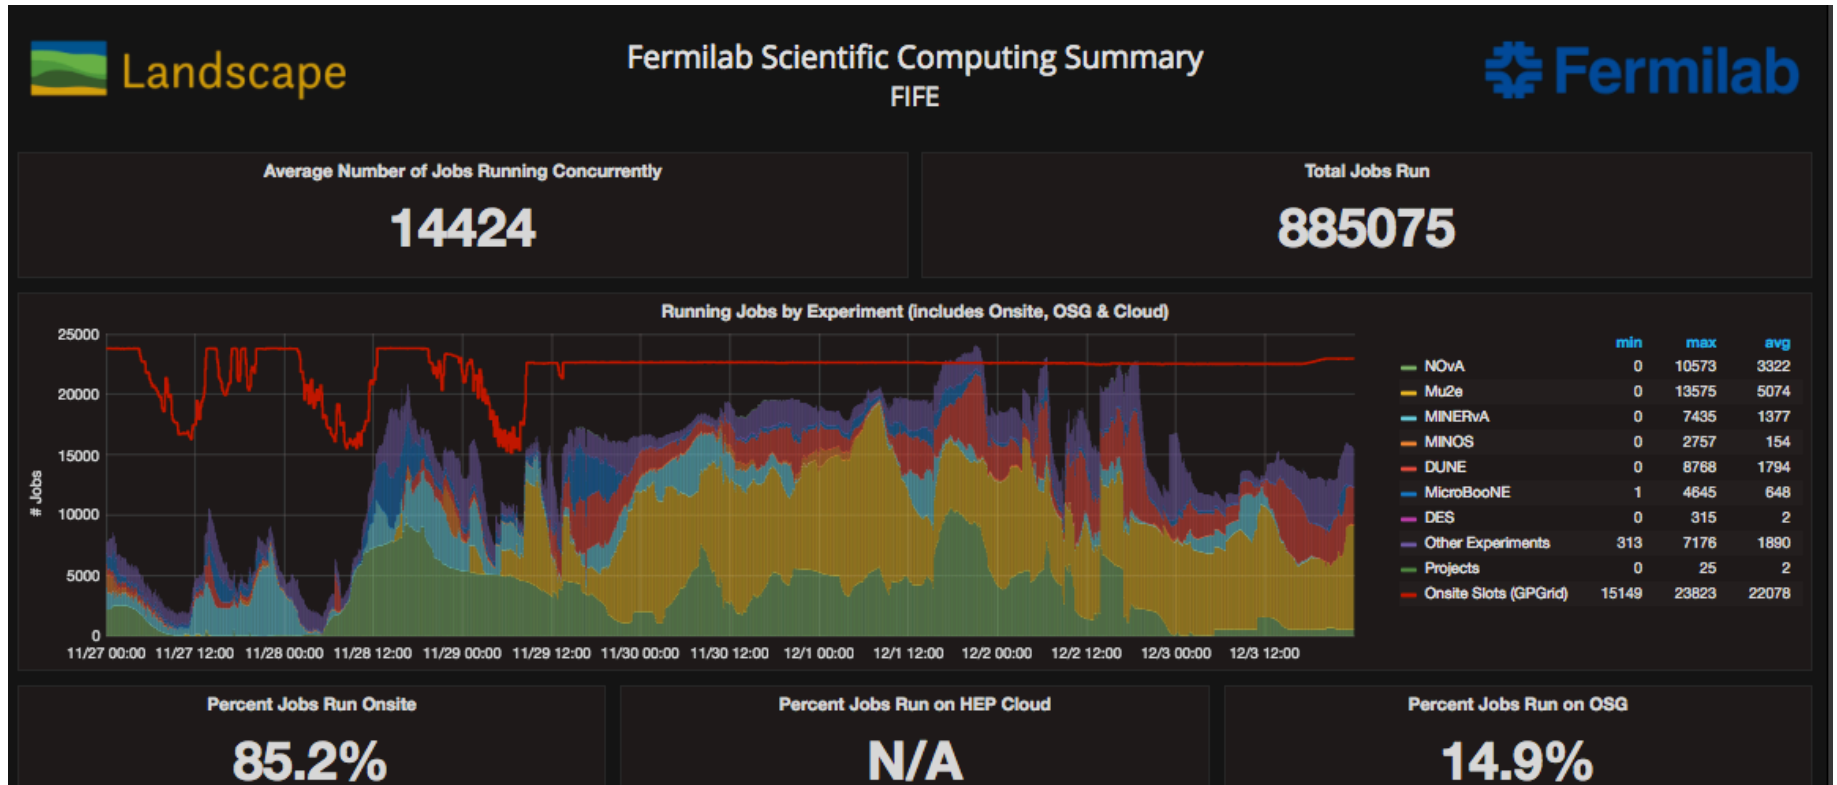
Landscape

Fermilab Scientific Computing Summary
FIFE

Fermilab

Average Number of Jobs Running Concurrently
14424

Total Jobs Run
885075

Running Jobs by Experiment (includes Onsite, OSG & Cloud)

25000
20000
15000
10000
5000
0
# Jobs

11/27 00:00 11/27 12:00 11/28 00:00 11/28 12:00 11/29 00:00 11/29 12:00 11/30 00:00 11/30 12:00 12/1 00:00 12/1 12:00 12/2 00:00 12/2 12:00 12/3 00:00 12/3 12:00

| | min | max | avg |
|---|---|---|---|
| NOvA | 0 | 10573 | 3322 |
| Mu2e | 0 | 13575 | 5074 |
| MINERvA | 0 | 7435 | 1377 |
| MINOS | 0 | 2757 | 154 |
| DUNE | 0 | 8768 | 1794 |
| MicroBooNE | 1 | 4645 | 648 |
| DES | 0 | 315 | 2 |
| Other Experiments | 313 | 7176 | 1890 |
| Projects | 0 | 25 | 2 |
| Onsite Slots (GPGrid) | 15149 | 23823 | 22078 |

Percent Jobs Run Onsite
85.2%

Percent Jobs Run on HEP Cloud
N/A

Percent Jobs Run on OSG
14.9%